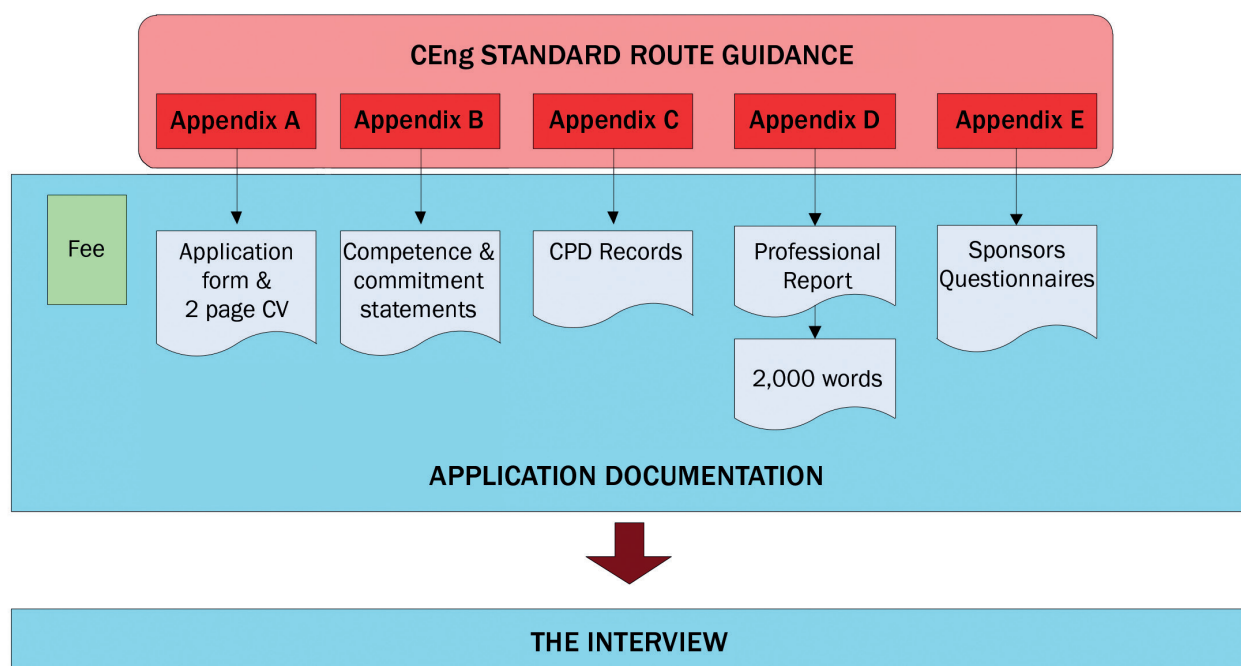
CEng STANDARD ROUTE GUIDANCE

Appendix A

Appendix B

Appendix C

Appendix D

Appendix E

Fee

Application form & 2 page CV

Competence & commitment statements

CPD Records

Professional Report

2,000 words

Sponsors Questionnaires

APPLICATION DOCUMENTATION

THE INTERVIEW